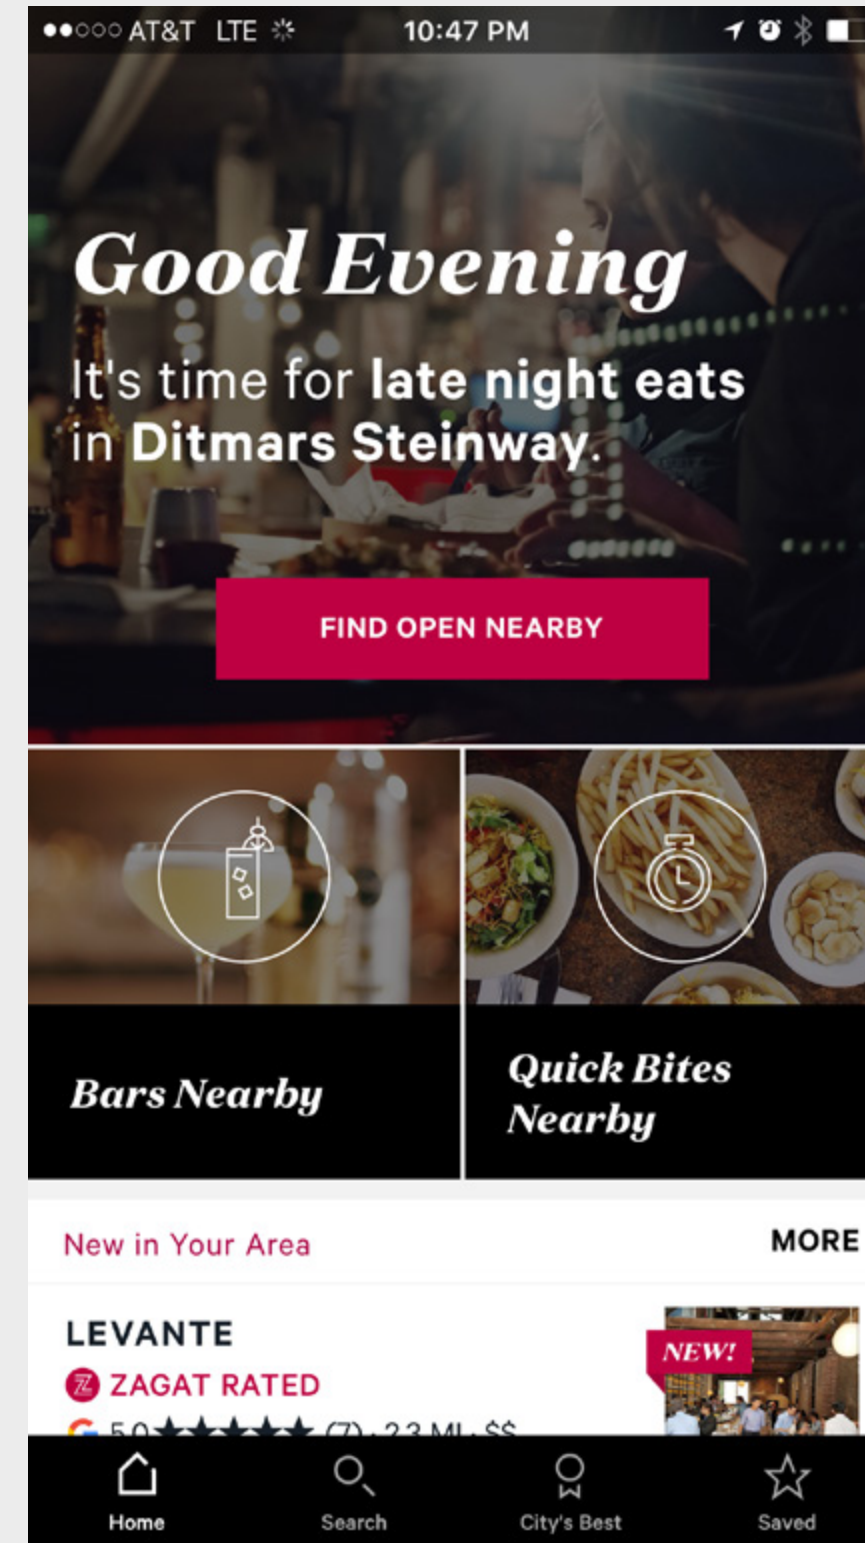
●●○○○ AT&T LTE 10:47 PM

Good Evening

It's time for late night eats in Ditmars Steinway.

FIND OPEN NEARBY

Bars Nearby

Quick Bites Nearby

New in Your Area

MORE

LEVANTE

NEW!

ZAGAT RATED

5.0 ★★★★★ (7) · 2.3 MI · $$

Home

Search

City's Best

Saved